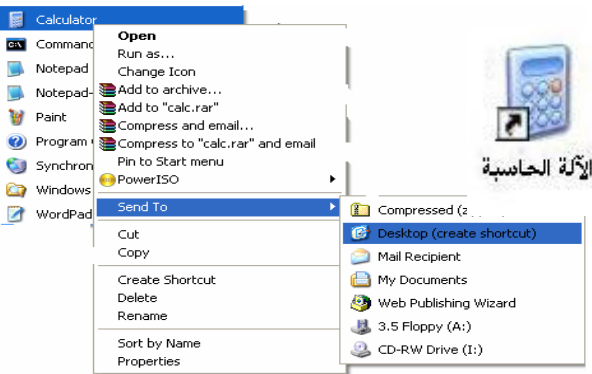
Calculator
Command
Notepad
Notepad-
Paint
Program
Synchron
Windows
WordPad

Open
Run as...
Change Icon
Add to archive...
Add to "calc.rar"
Compress and email...
Compress to "calc.rar" and email
Pin to Start menu
PowerISO
Send To
Cut
Copy
Create Shortcut
Delete
Rename
Sort by Name
Properties

Compressed (z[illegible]
Desktop (create shortcut)
Mail Recipient
My Documents
Web Publishing Wizard
3.5 Floppy (A:)
CD-RW Drive (I:)

الآلة الحاسبة